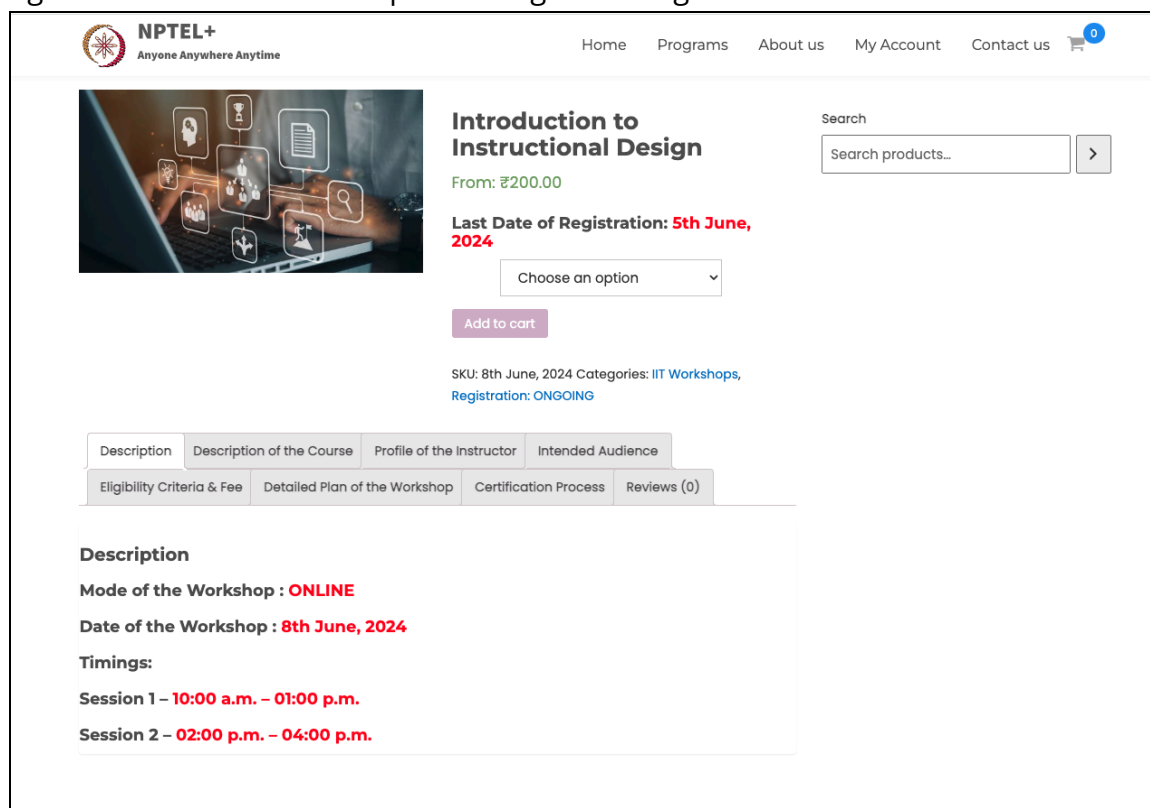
NPTEL+
Anyone Anywhere Anytime

Home Programs About us My Account Contact us 0

Introduction to Instructional Design

From: ₹200.00

Last Date of Registration: 5th June, 2024

Choose an option

Add to cart

SKU: 8th June, 2024 Categories: IIT Workshops, Registration: ONGOING

Search

Search products...

Description | Description of the Course | Profile of the Instructor | Intended Audience | Eligibility Criteria & Fee | Detailed Plan of the Workshop | Certification Process | Reviews (0)

Description

Mode of the Workshop : ONLINE

Date of the Workshop : 8th June, 2024

Timings:

Session 1 – 10:00 a.m. – 01:00 p.m.

Session 2 – 02:00 p.m. – 04:00 p.m.